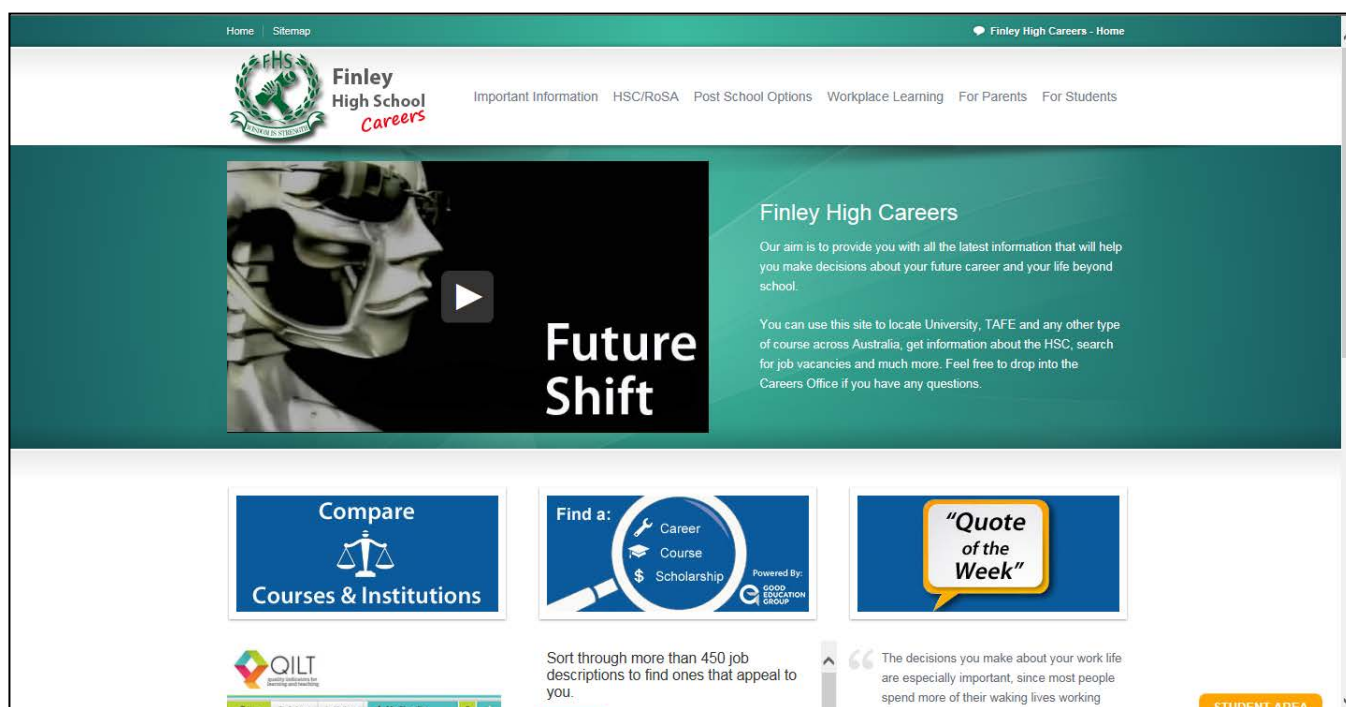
Home | Sitemap

Finley High Careers - Home

FHS

WISDOM IS STRENGTH

Finley High School Careers

Important Information HSC/RoSA Post School Options Workplace Learning For Parents For Students

Future Shift

Finley High Careers

Our aim is to provide you with all the latest information that will help you make decisions about your future career and your life beyond school.

You can use this site to locate University, TAFE and any other type of course across Australia, get information about the HSC, search for job vacancies and much more. Feel free to drop into the Careers Office if you have any questions.

Compare Courses & Institutions

Find a: Career Course $ Scholarship Powered By: GOOD EDUCATION GROUP

"Quote of the Week"

QILT quality indicators for learning and teaching

Sort through more than 450 job descriptions to find ones that appeal to you.

The decisions you make about your work life are especially important, since most people spend more of their waking lives working

STUDENT AREA